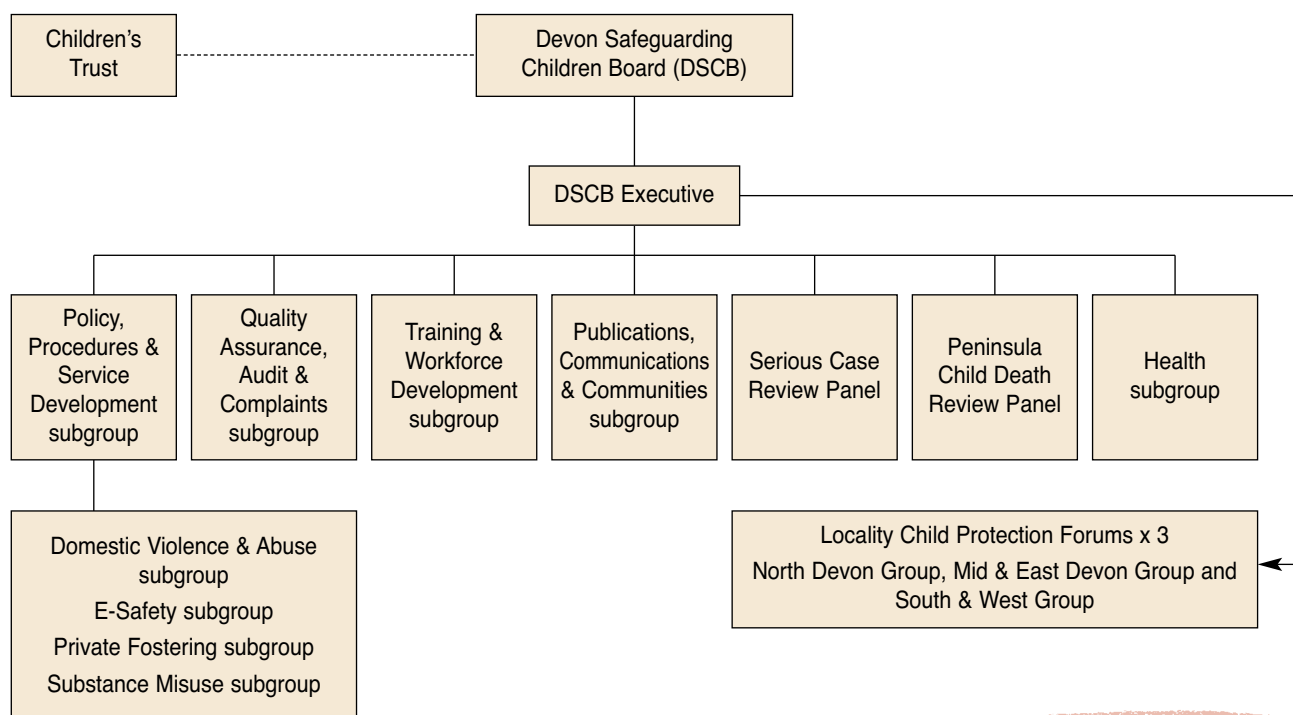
Children's Trust

Devon Safeguarding Children Board (DSCB)

DSCB Executive

Policy, Procedures & Service Development subgroup

Quality Assurance, Audit & Complaints subgroup

Training & Workforce Development subgroup

Publications, Communications & Communities subgroup

Serious Case Review Panel

Peninsula Child Death Review Panel

Health subgroup

Domestic Violence & Abuse subgroup
E-Safety subgroup
Private Fostering subgroup
Substance Misuse subgroup

Locality Child Protection Forums x 3
North Devon Group, Mid & East Devon Group and South & West Group